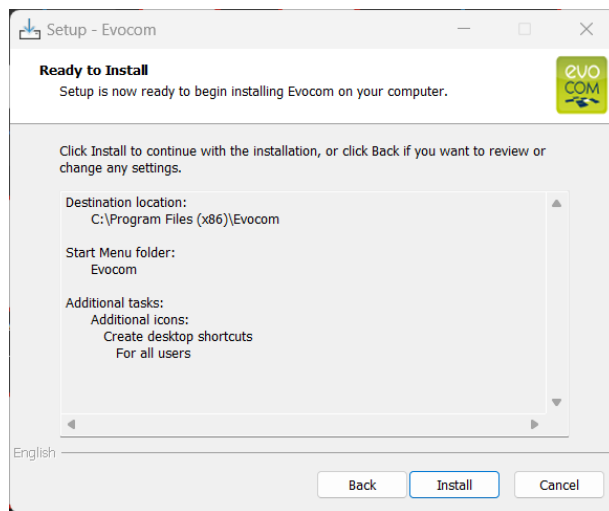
Setup - Evocom

Ready to Install

Setup is now ready to begin installing Evocom on your computer.

evo
COM

Click Install to continue with the installation, or click Back if you want to review or change any settings.

Destination location:
C:\Program Files (x86)\Evocom

Start Menu folder:
Evocom

Additional tasks:
Additional icons:
Create desktop shortcuts
For all users

English

Back

Install

Cancel